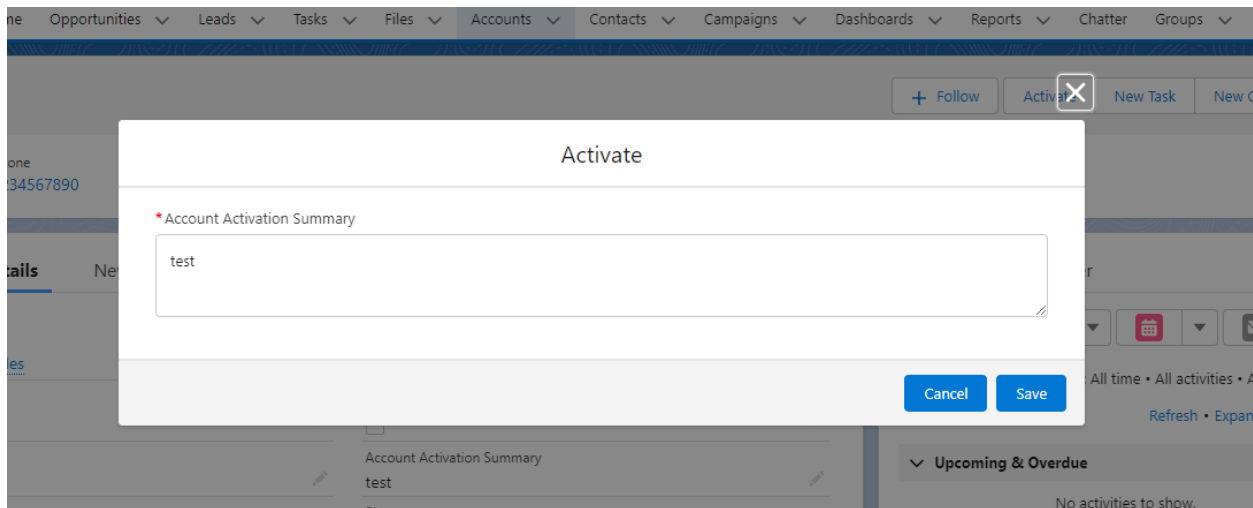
ne Opportunities Leads Tasks Files Accounts Contacts Campaigns Dashboards Reports Chatter Groups

+ Follow Activate New Task New C

one
234567890

tails New

les

Activate

* Account Activation Summary

test

Cancel Save

r

All time • All activities • A

Refresh • Expan

Account Activation Summary
test

Upcoming & Overdue

No activities to show.